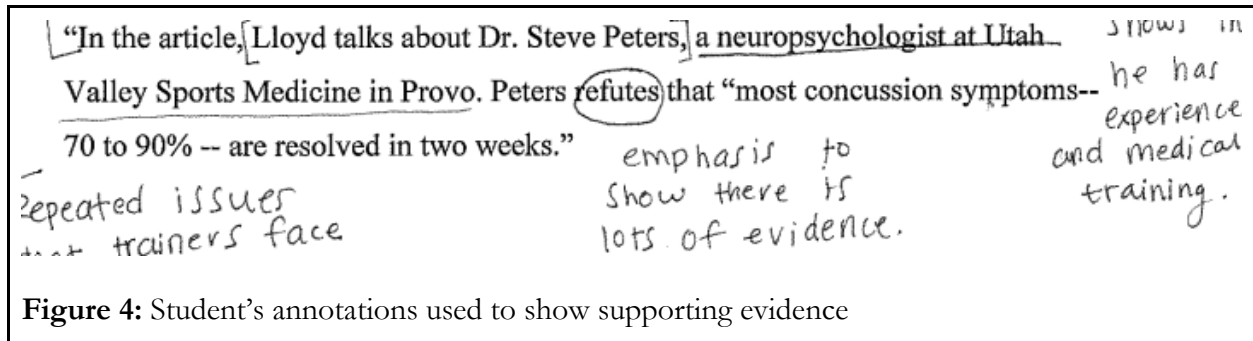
"In the article, Lloyd talks about Dr. Steve Peters, a neuropsychologist at Utah Valley Sports Medicine in Provo. Peters refutes that "most concussion symptoms-- 70 to 90% -- are resolved in two weeks."

shows in he has experience and medical training.

emphasis to show there is lots of evidence.

Repeated issues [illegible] trainers face

**Figure 4:** Student's annotations used to show supporting evidence